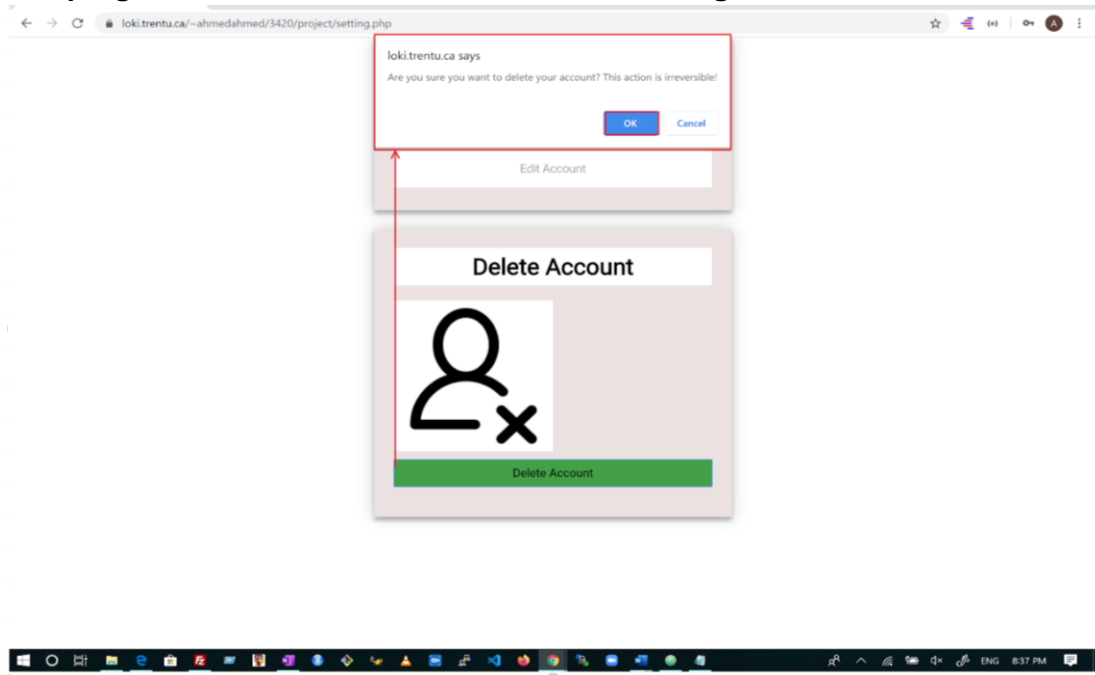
loki.trentu.ca/~ahmedahmed/3420/project/setting.php

loki.trentu.ca says

Are you sure you want to delete your account? This action is irreversible!

OK

Cancel

Edit Account

Delete Account

Delete Account

ENG 8:37 PM